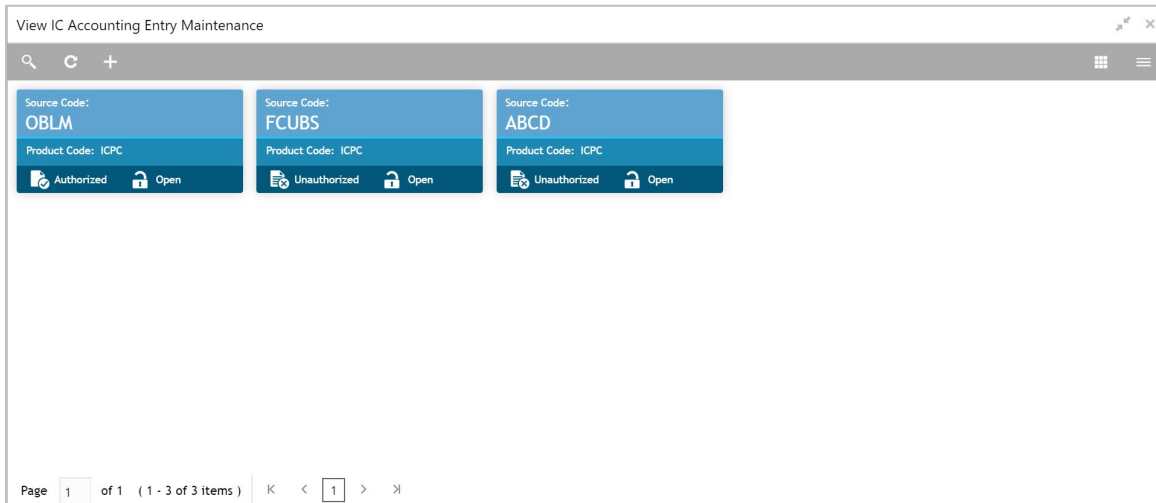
View IC Accounting Entry Maintenance

Source Code:
OBLM
Product Code: ICPC
Authorized Open

Source Code:
FCUBS
Product Code: ICPC
Unauthorized Open

Source Code:
ABCD
Product Code: ICPC
Unauthorized Open

Page 1 of 1 ( 1 - 3 of 3 items ) K < 1 > >I